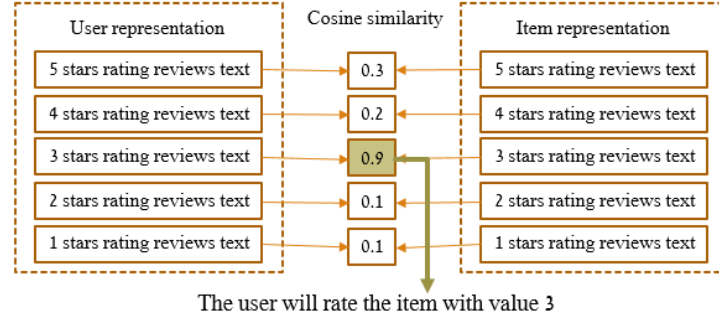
User representation

5 stars rating reviews text

4 stars rating reviews text

3 stars rating reviews text

2 stars rating reviews text

1 stars rating reviews text

Cosine similarity

0.3

0.2

0.9

0.1

0.1

Item representation

5 stars rating reviews text

4 stars rating reviews text

3 stars rating reviews text

2 stars rating reviews text

1 stars rating reviews text

The user will rate the item with value 3